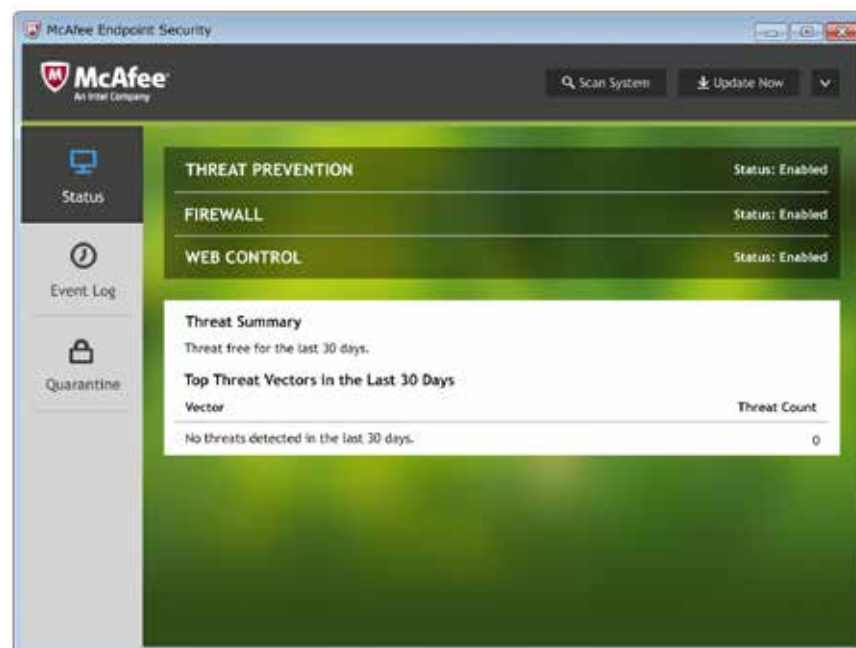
McAfee Endpoint Security

McAfee
An Intel Company

Scan System
Update Now

Status
Event Log
Quarantine

THREAT PREVENTION Status: Enabled
FIREWALL Status: Enabled
WEB CONTROL Status: Enabled

Threat Summary
Threat free for the last 30 days.

Top Threat Vectors in the Last 30 Days

| Vector | Threat Count |
|---|---|
| No threats detected in the last 30 days. | 0 |